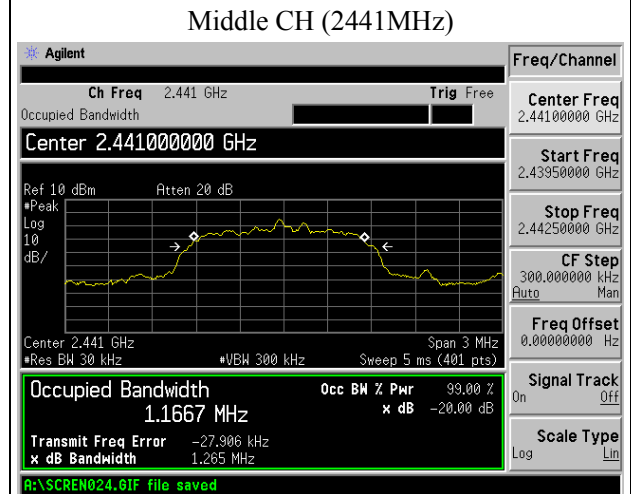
Middle CH (2441MHz)

Agilent

Ch Freq 2.441 GHz

Trig Free

Occupied Bandwidth

Center 2.441000000 GHz

Ref 10 dBm Atten 20 dB

#Peak
Log
10
dB/

Center 2.441 GHz
#Res BW 30 kHz

#VBW 300 kHz

Span 3 MHz
Sweep 5 ms (401 pts)

Occupied Bandwidth
1.1667 MHz

Occ BW % Pwr 99.00 %
x dB -20.00 dB

Transmit Freq Error -27.906 kHz
x dB Bandwidth 1.265 MHz

A:\SCREN024.GIF file saved

Freq/Channel

Center Freq
2.44100000 GHz

Start Freq
2.43950000 GHz

Stop Freq
2.44250000 GHz

CF Step
300.000000 kHz
Auto Man

Freq Offset
0.00000000 Hz

Signal Track
On Off

Scale Type
Log Lin